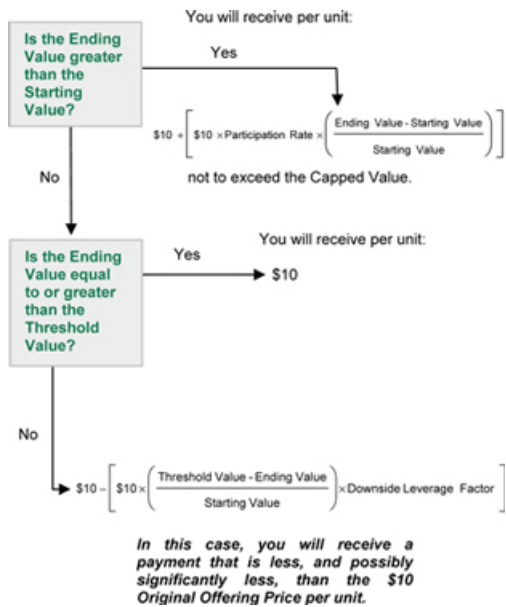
You will receive per unit:

Is the Ending Value greater than the Starting Value?

Yes

$\$10 + \left[\$10 \times \text{Participation Rate} \times \left(\frac{\text{Ending Value} - \text{Starting Value}}{\text{Starting Value}}\right)\right]$

No

not to exceed the Capped Value.

You will receive per unit:

Is the Ending Value equal to or greater than the Threshold Value?

Yes

$10

No

$\$10 - \left[\$10 \times \left(\frac{\text{Threshold Value} - \text{Ending Value}}{\text{Starting Value}}\right) \times \text{Downside Leverage Factor}\right]$

In this case, you will receive a payment that is less, and possibly significantly less, than the $10 Original Offering Price per unit.